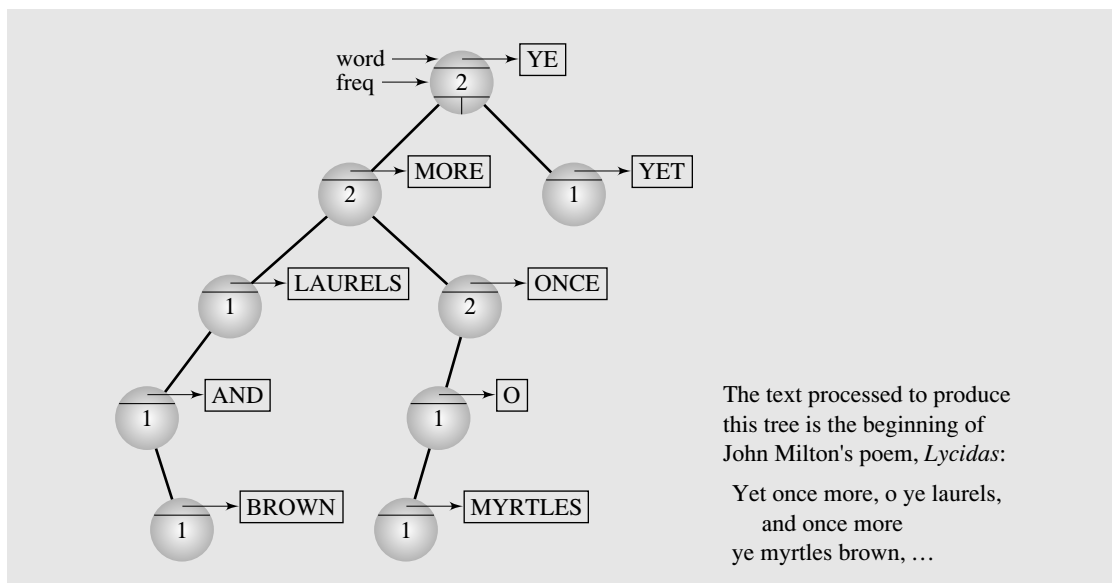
word
freq
2
YE
2
MORE
1
YET
1
LAURELS
2
ONCE
1
AND
1
O
1
BROWN
1
MYRTLES

The text processed to produce this tree is the beginning of John Milton's poem, *Lycidas*:

Yet once more, o ye laurels,
and once more
ye myrtles brown, …